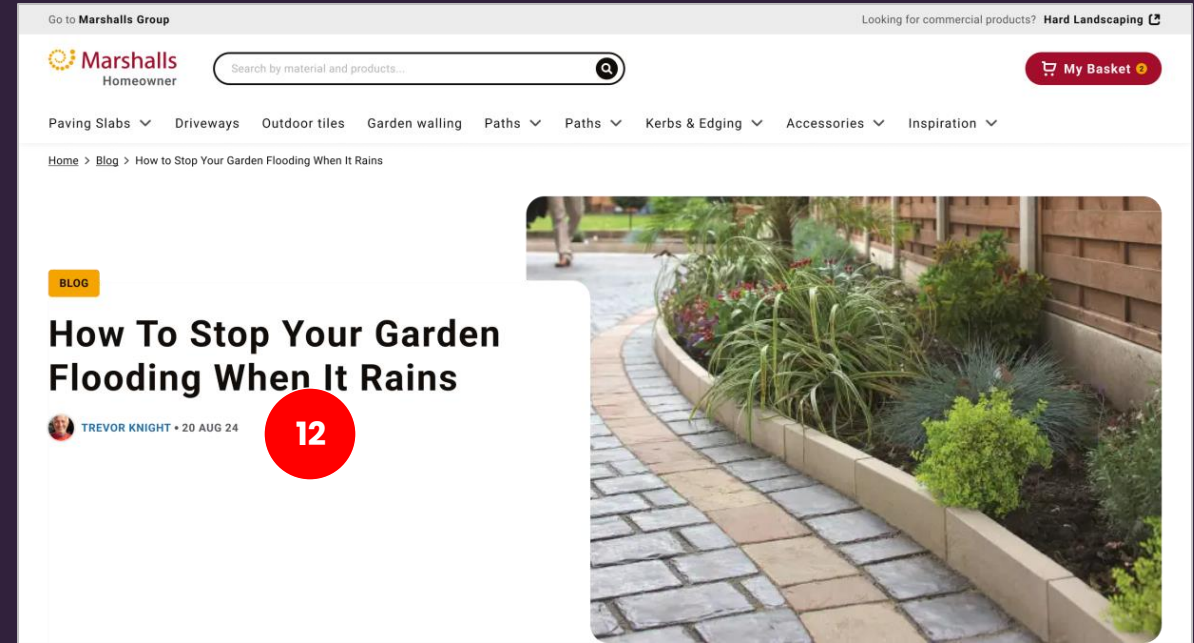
Go to Marshalls Group

Looking for commercial products? Hard Landscaping

Marshalls Homeowner

Search by material and products...

My Basket 0

Paving Slabs Driveways Outdoor tiles Garden walling Paths Paths Kerbs & Edging Accessories Inspiration

Home > Blog > How to Stop Your Garden Flooding When It Rains

BLOG

How To Stop Your Garden Flooding When It Rains

TREVOR KNIGHT • 20 AUG 24

12